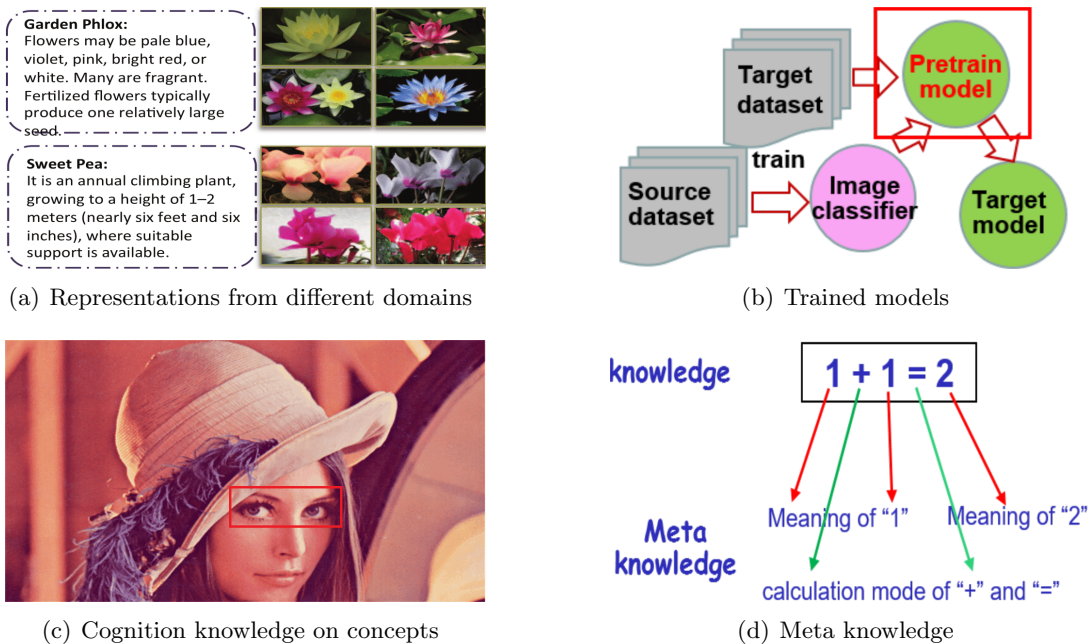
Garden Phlox:
Flowers may be pale blue, violet, pink, bright red, or white. Many are fragrant. Fertilized flowers typically produce one relatively large seed.

Sweet Pea:
It is an annual climbing plant, growing to a height of 1–2 meters (nearly six feet and six inches), where suitable support is available.

(a) Representations from different domains

Target dataset

Pretrain model

train

Source dataset

Image classifier

Target model

(b) Trained models

(c) Cognition knowledge on concepts

knowledge

1 + 1 = 2

Meta knowledge

Meaning of "1"

Meaning of "2"

calculation mode of "+" and "="

(d) Meta knowledge